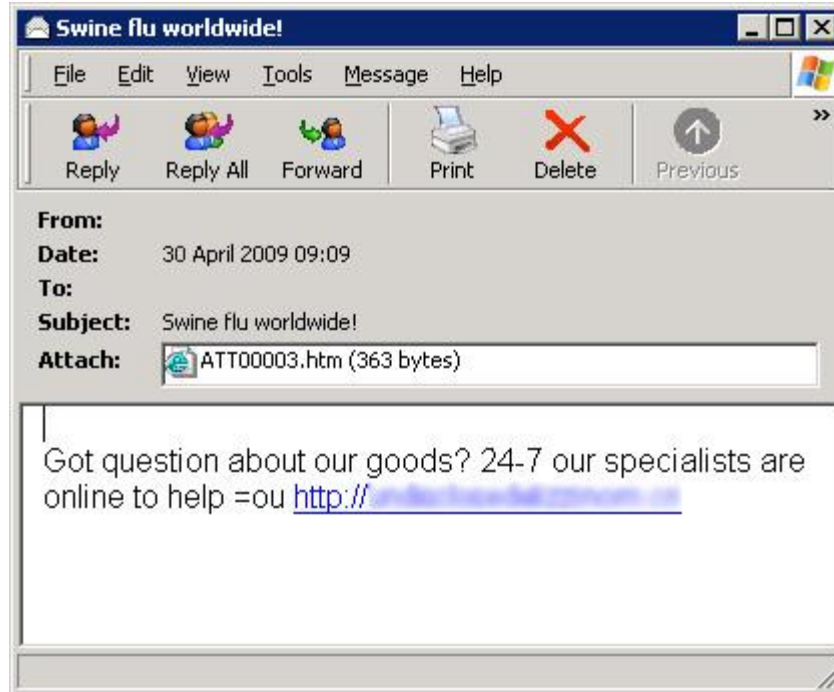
Swine flu worldwide!

File Edit View Tools Message Help

Reply Reply All Forward Print Delete Previous

From:
Date: 30 April 2009 09:09
To:
Subject: Swine flu worldwide!
Attach: ATT00003.htm (363 bytes)

Got question about our goods? 24-7 our specialists are online to help =ou http://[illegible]